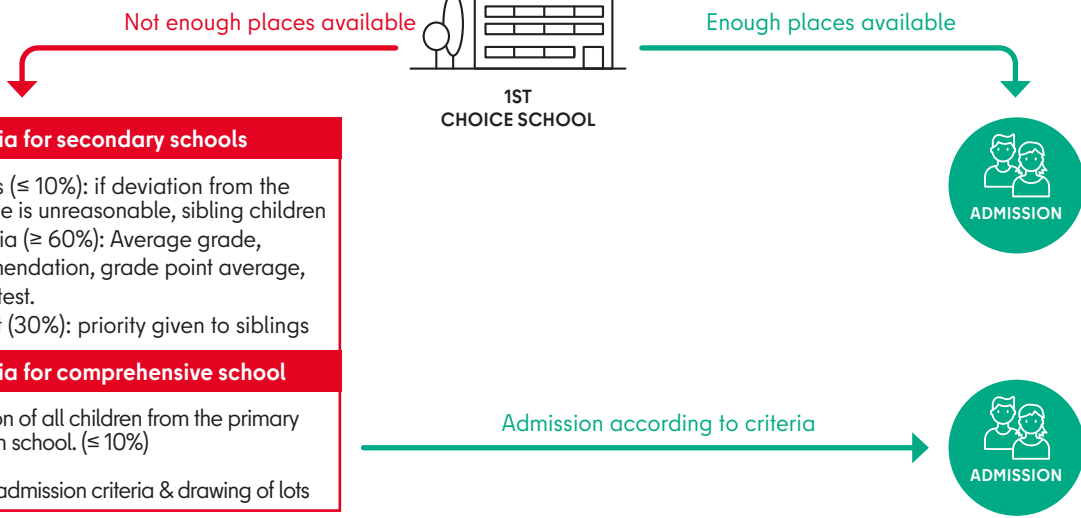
Not enough places available

Enough places available

1ST CHOICE SCHOOL

ia for secondary schools

s (≤ 10%): if deviation from the e is unreasonable, sibling children ia (≥ 60%): Average grade, mendation, grade point average, test.

(30%): priority given to siblings

ia for comprehensive school

on of all children from the primary n school. (≤ 10%)

admission criteria & drawing of lots

ADMISSION

Admission according to criteria

ADMISSION